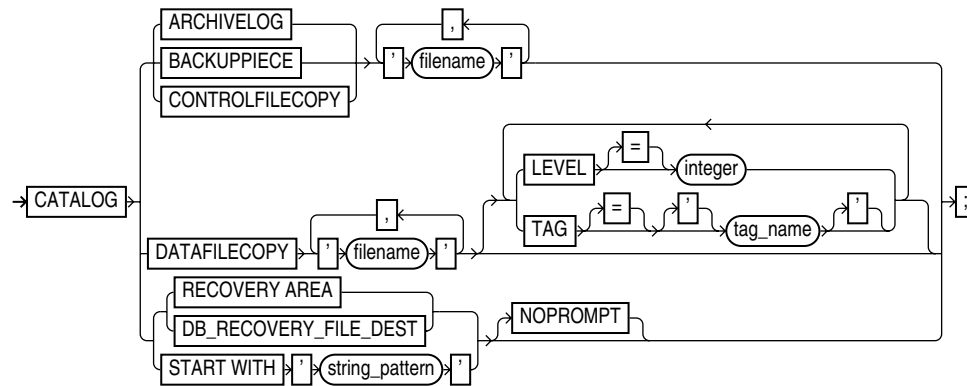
ARCHIVELOG
BACKUPPIECE
CONTROLFILECOPY
,
'
filename
'
CATALOG
LEVEL
=
integer
TAG
=
'
tag_name
'
;
DATAFILECOPY
,
'
filename
'
RECOVERY AREA
DB_RECOVERY_FILE_DEST
NOPROMPT
START WITH
'
string_pattern
'